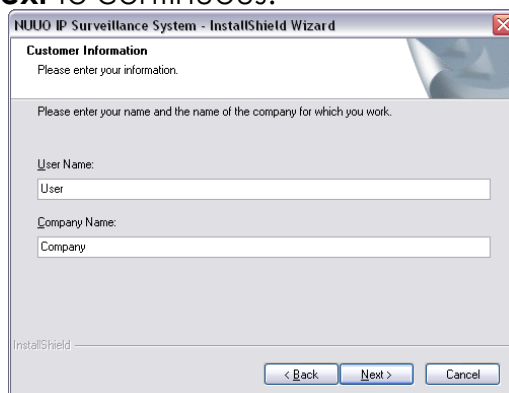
ext to continue.

NUUO IP Surveillance System - InstallShield Wizard

Customer Information
Please enter your information.

Please enter your name and the name of the company for which you work.

User Name:
User

Company Name:
Company

InstallShield

< Back
Next >
Cancel